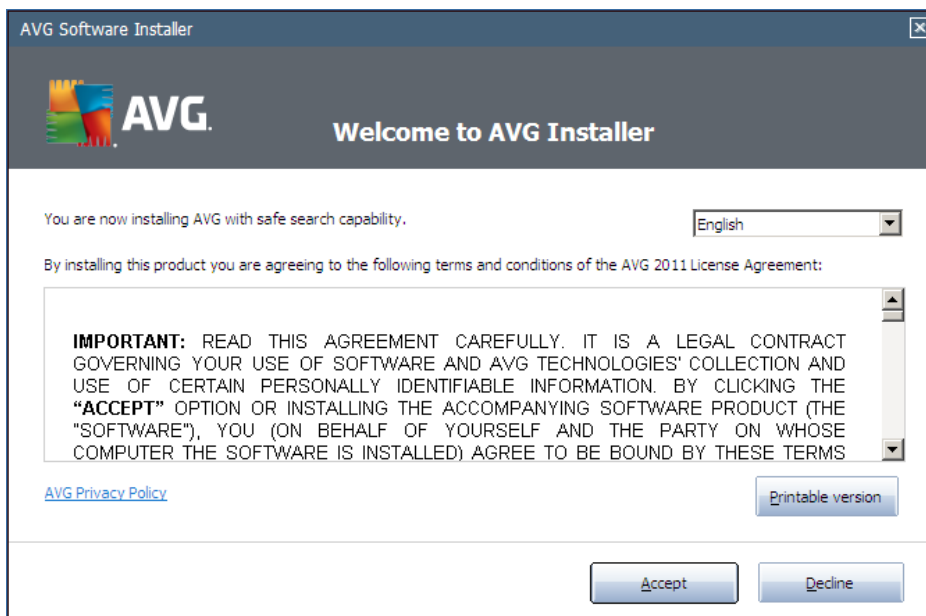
AVG Software Installer

AVG.

Welcome to AVG Installer

You are now installing AVG with safe search capability.

English

By installing this product you are agreeing to the following terms and conditions of the AVG 2011 License Agreement:

IMPORTANT: READ THIS AGREEMENT CAREFULLY. IT IS A LEGAL CONTRACT GOVERNING YOUR USE OF SOFTWARE AND AVG TECHNOLOGIES' COLLECTION AND USE OF CERTAIN PERSONALLY IDENTIFIABLE INFORMATION. BY CLICKING THE "ACCEPT" OPTION OR INSTALLING THE ACCOMPANYING SOFTWARE PRODUCT (THE "SOFTWARE"), YOU (ON BEHALF OF YOURSELF AND THE PARTY ON WHOSE COMPUTER THE SOFTWARE IS INSTALLED) AGREE TO BE BOUND BY THESE TERMS

AVG Privacy Policy

Printable version

Accept

Decline